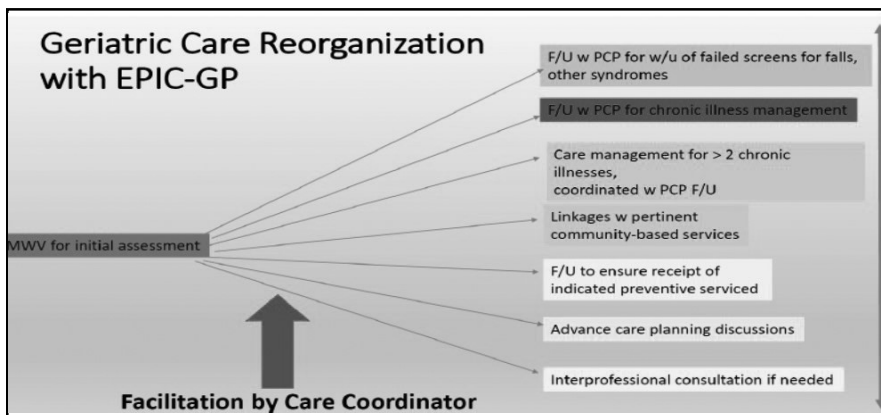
Geriatric Care Reorganization with EPIC-GP

MWV for initial assessment

F/U w PCP for w/u of failed screens for falls, other syndromes

F/U w PCP for chronic illness management

Care management for > 2 chronic illnesses, coordinated w PCP F/U

Linkages w pertinent community-based services

F/U to ensure receipt of indicated preventive serviced

Advance care planning discussions

Interprofessional consultation if needed

Facilitation by Care Coordinator